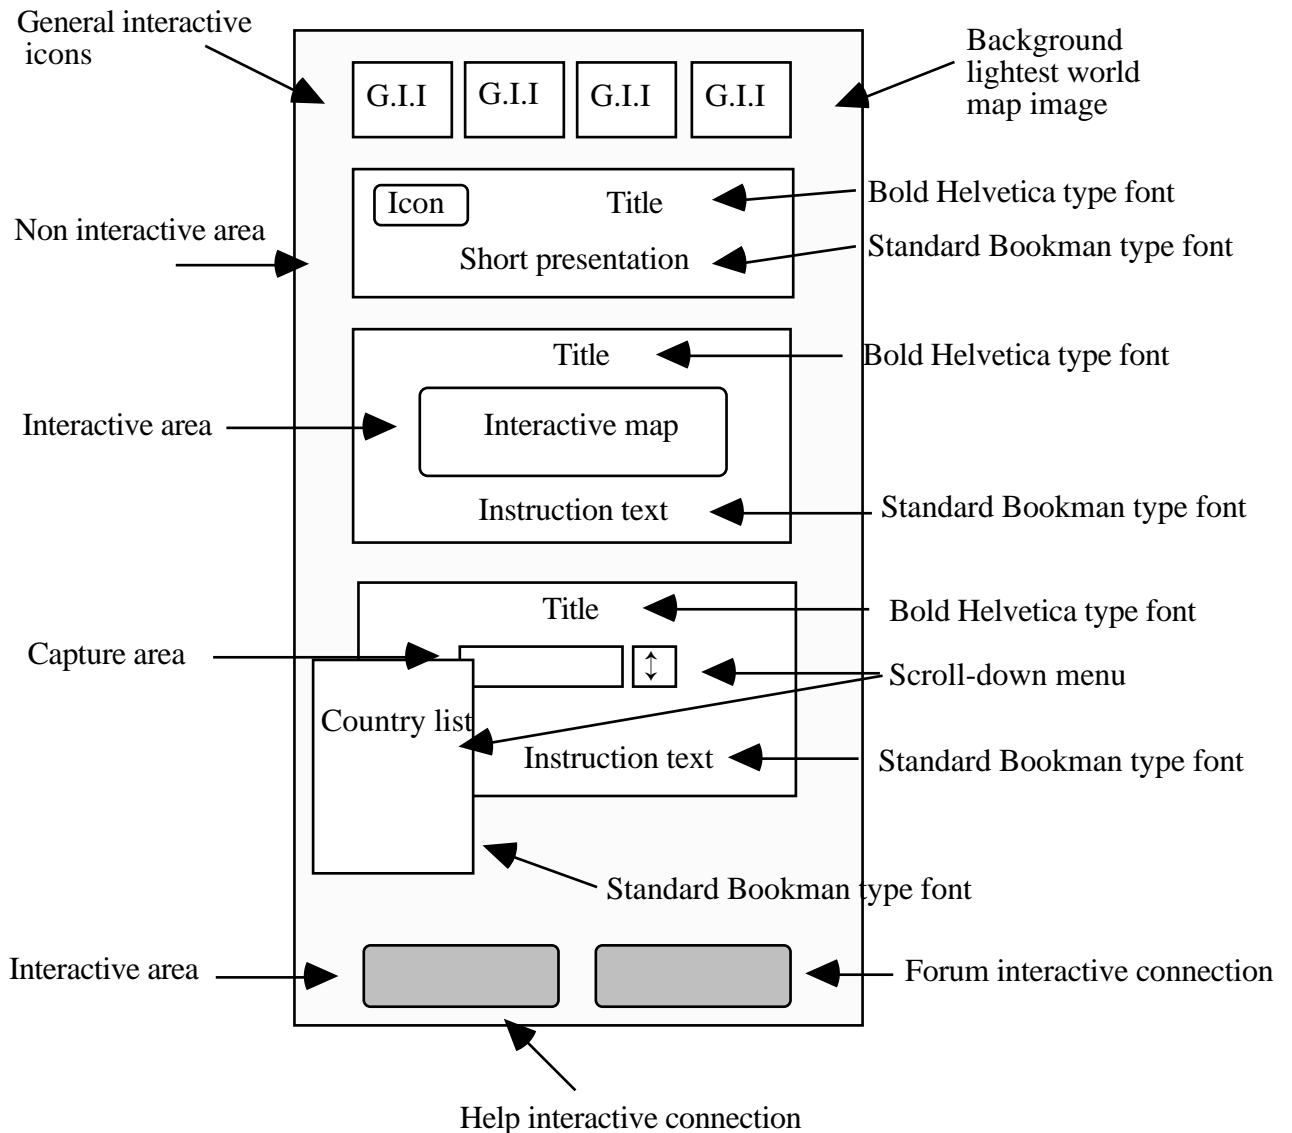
General interactive icons

G.I.I G.I.I G.I.I G.I.I

Background lightest world map image

Icon Title

Bold Helvetica type font

Non interactive area

Short presentation

Standard Bookman type font

Title

Bold Helvetica type font

Interactive area

Interactive map

Instruction text

Standard Bookman type font

Title

Bold Helvetica type font

Capture area

↕

Scroll-down menu

Country list

Instruction text

Standard Bookman type font

Standard Bookman type font

Interactive area

Forum interactive connection

Help interactive connection